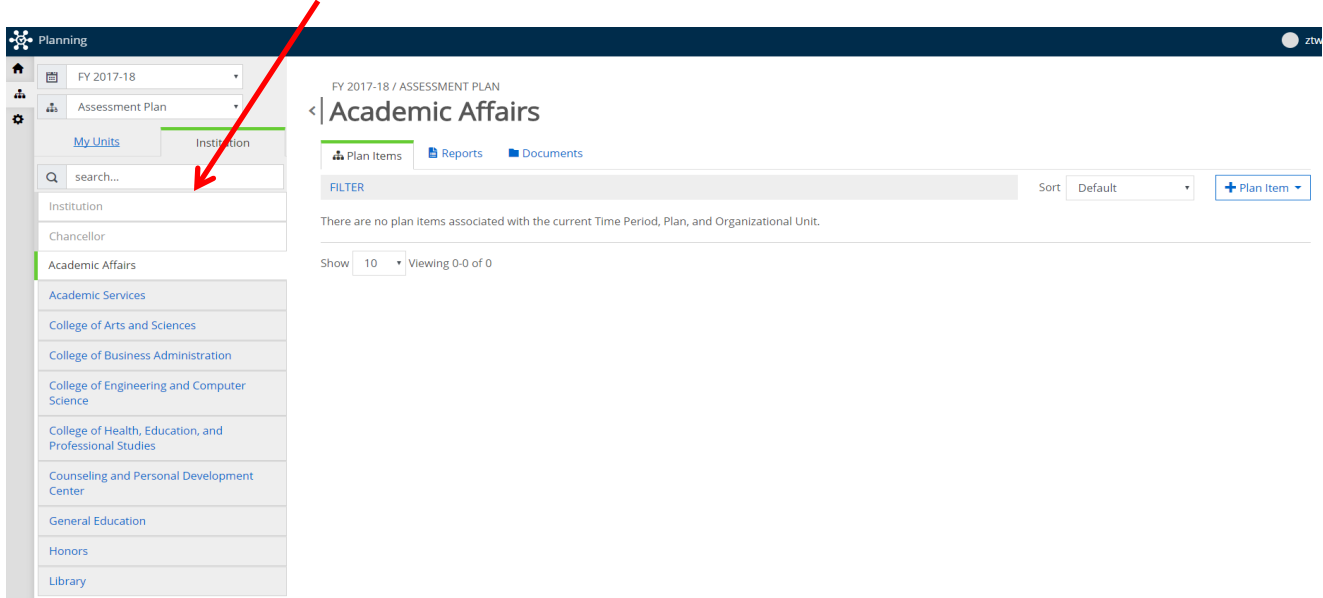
Planning

ztw

FY 2017-18

Assessment Plan

My Units

Institution

search...

Institution

Chancellor

Academic Affairs

Academic Services

College of Arts and Sciences

College of Business Administration

College of Engineering and Computer Science

College of Health, Education, and Professional Studies

Counseling and Personal Development Center

General Education

Honors

Library

FY 2017-18 / ASSESSMENT PLAN

Academic Affairs

Plan Items

Reports

Documents

FILTER

Sort Default

+ Plan Item

There are no plan items associated with the current Time Period, Plan, and Organizational Unit.

Show 10 Viewing 0-0 of 0